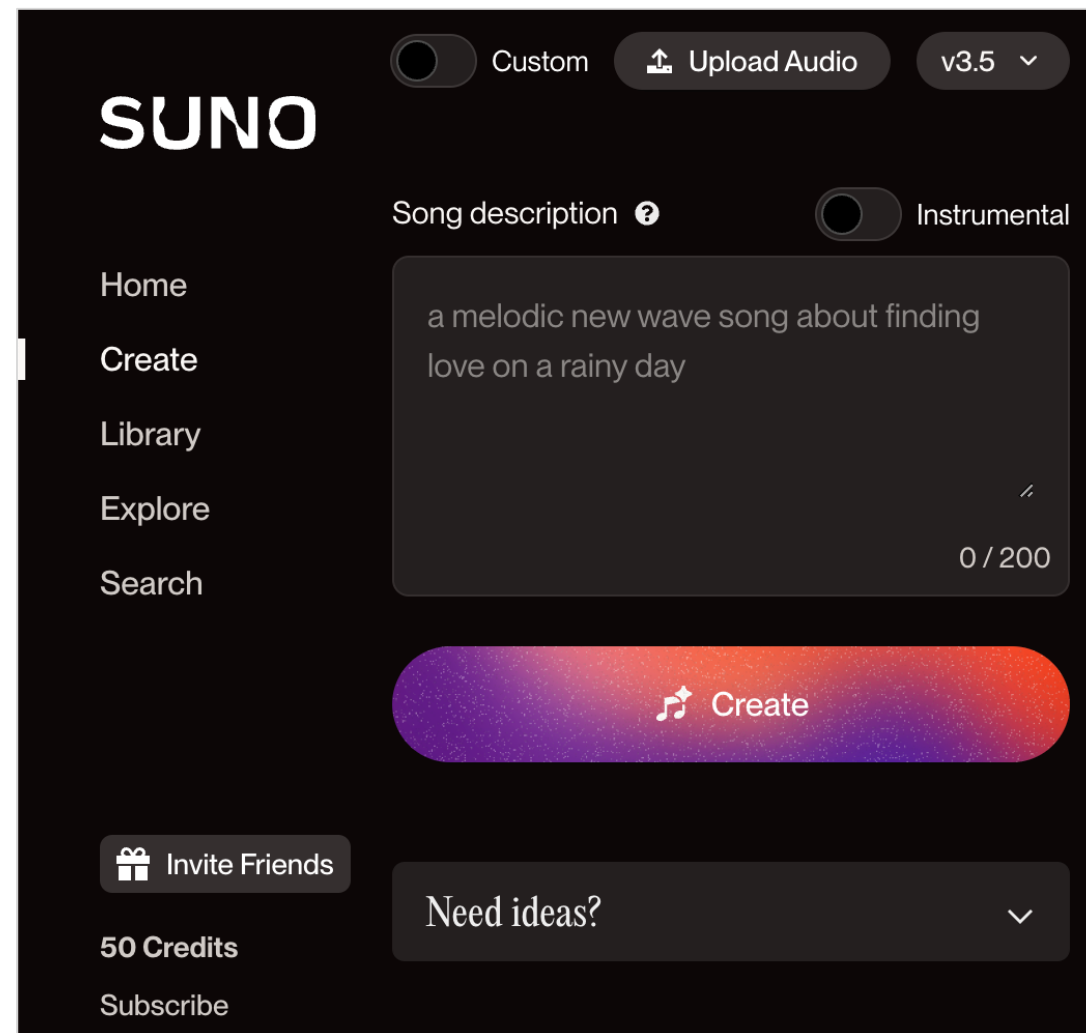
SUNO

Home
Create
Library
Explore
Search

Invite Friends
50 Credits
Subscribe

Custom
Upload Audio
v3.5

Song description
Instrumental

a melodic new wave song about finding love on a rainy day

0 / 200

Create

Need ideas?